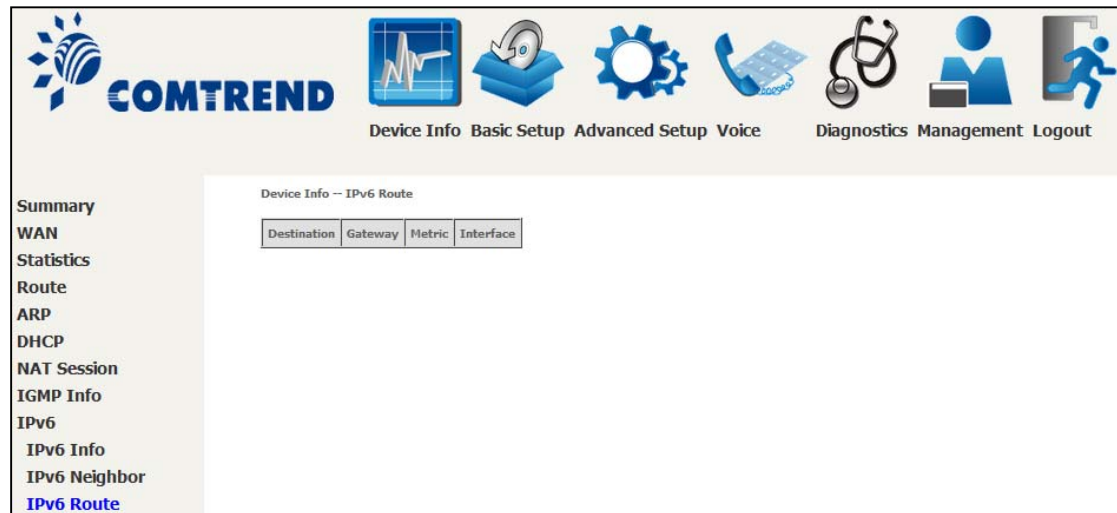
COMTREND

Device Info Basic Setup Advanced Setup Voice Diagnostics Management Logout

Summary
WAN
Statistics
Route
ARP
DHCP
NAT Session
IGMP Info
IPv6
IPv6 Info
IPv6 Neighbor
IPv6 Route

Device Info -- IPv6 Route

| Destination | Gateway | Metric | Interface |
|---|---|---|---|